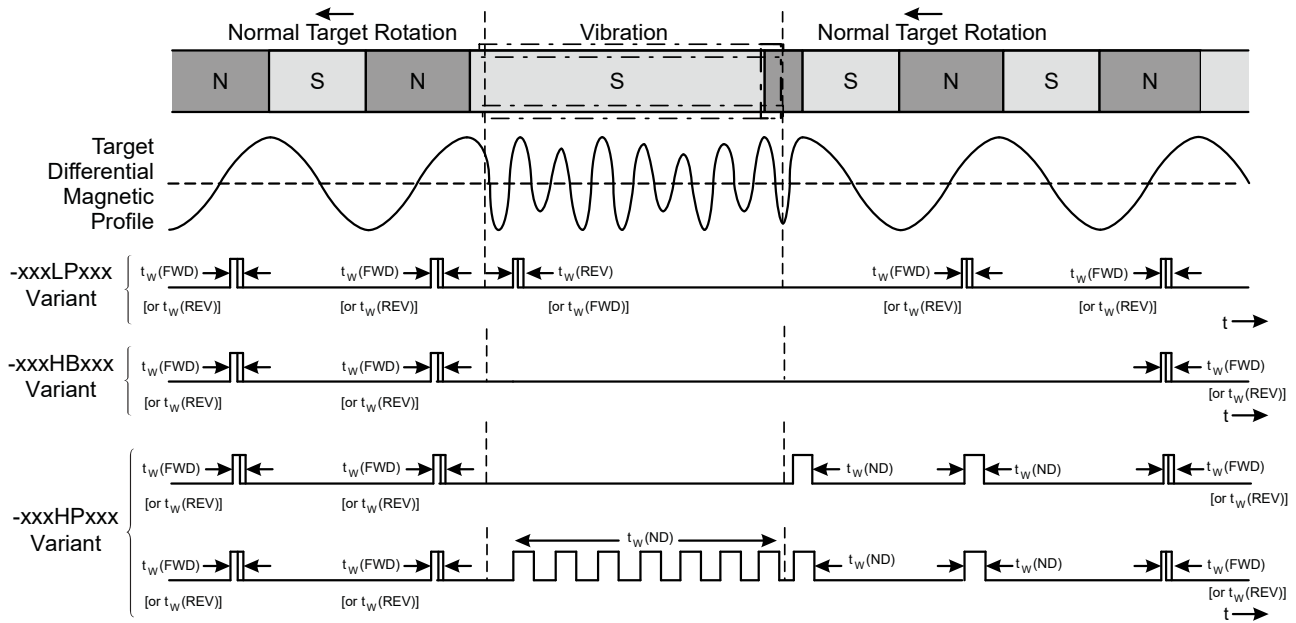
Normal Target Rotation

Vibration

Normal Target Rotation

N S N S S N S N

Target Differential Magnetic Profile

-xxxLPxxx Variant

$t_W$(FWD) [or $t_W$(REV)]

$t_W$(FWD) [or $t_W$(REV)]

$t_W$(REV) [or $t_W$(FWD)]

$t_W$(FWD) [or $t_W$(REV)]

$t_W$(FWD) [or $t_W$(REV)]

t

-xxxHBxxx Variant

$t_W$(FWD) [or $t_W$(REV)]

$t_W$(FWD) [or $t_W$(REV)]

$t_W$(FWD) [or $t_W$(REV)]

t

-xxxHPxxx Variant

$t_W$(FWD) [or $t_W$(REV)]

$t_W$(FWD) [or $t_W$(REV)]

$t_W$(ND)

$t_W$(ND)

$t_W$(FWD) [or $t_W$(REV)]

$t_W$(FWD) [or $t_W$(REV)]

$t_W$(FWD) [or $t_W$(REV)]

$t_W$(ND)

$t_W$(ND)

$t_W$(ND)

$t_W$(FWD) [or $t_W$(REV)]

t